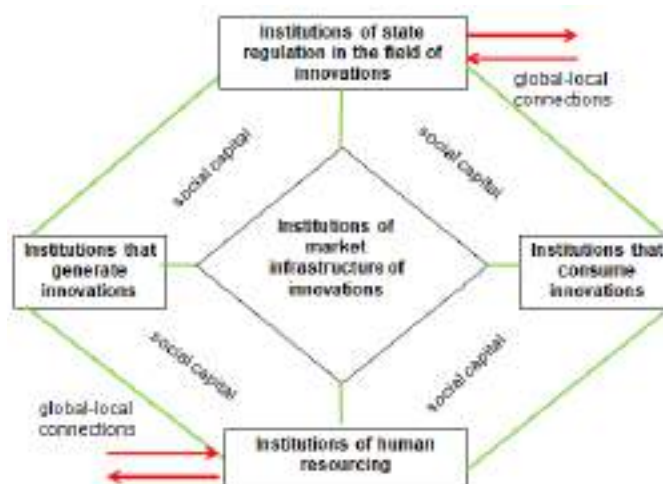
Institutions of state regulation in the field of innovations

global-local connections

social capital

social capital

Institutions that generate innovations

Institutions of market infrastructure of innovations

Institutions that consume innovations

social capital

social capital

global-local connections

Institutions of human resourcing